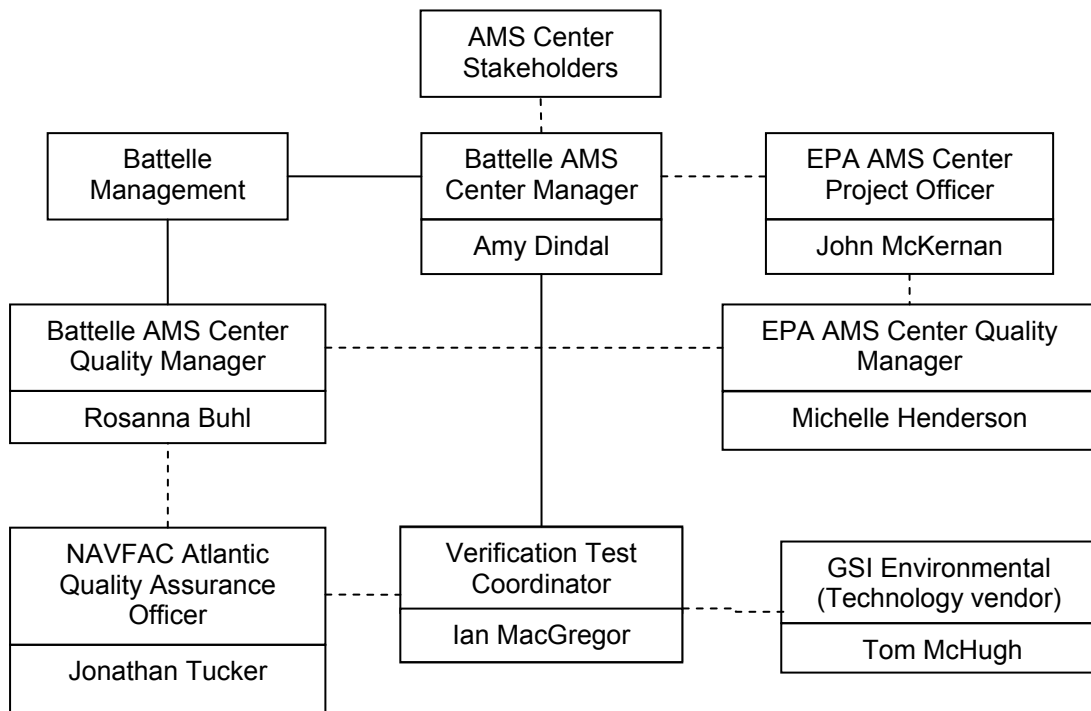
AMS Center Stakeholders

Battelle Management

Battelle AMS Center Manager

Amy Dindal

EPA AMS Center Project Officer

John McKernan

Battelle AMS Center Quality Manager

Rosanna Buhl

EPA AMS Center Quality Manager

Michelle Henderson

NAVFAC Atlantic Quality Assurance Officer

Jonathan Tucker

Verification Test Coordinator

Ian MacGregor

GSI Environmental (Technology vendor)

Tom McHugh